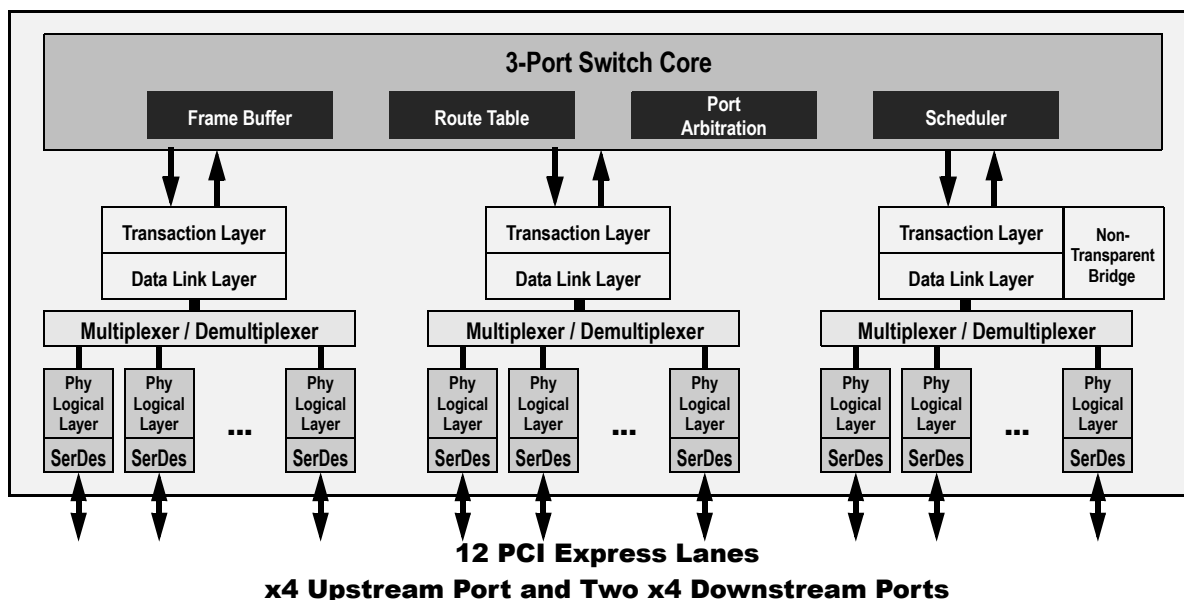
3-Port Switch Core

Frame Buffer

Route Table

Port Arbitration

Scheduler

Transaction Layer

Data Link Layer

Transaction Layer

Data Link Layer

Transaction Layer

Data Link Layer

Non-Transparent Bridge

Multiplexer / Demultiplexer

Multiplexer / Demultiplexer

Multiplexer / Demultiplexer

Phy Logical Layer

SerDes

Phy Logical Layer

SerDes

...

Phy Logical Layer

SerDes

Phy Logical Layer

SerDes

Phy Logical Layer

SerDes

...

Phy Logical Layer

SerDes

Phy Logical Layer

SerDes

Phy Logical Layer

SerDes

...

Phy Logical Layer

SerDes

12 PCI Express Lanes

x4 Upstream Port and Two x4 Downstream Ports